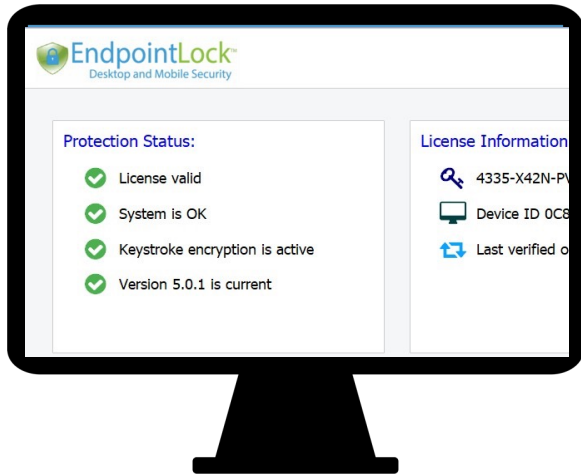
EndpointLock™
Desktop and Mobile Security

Protection Status:

License valid

System is OK

Keystroke encryption is active

Version 5.0.1 is current

License Information

4335-X42N-PV

Device ID 0C8

Last verified o